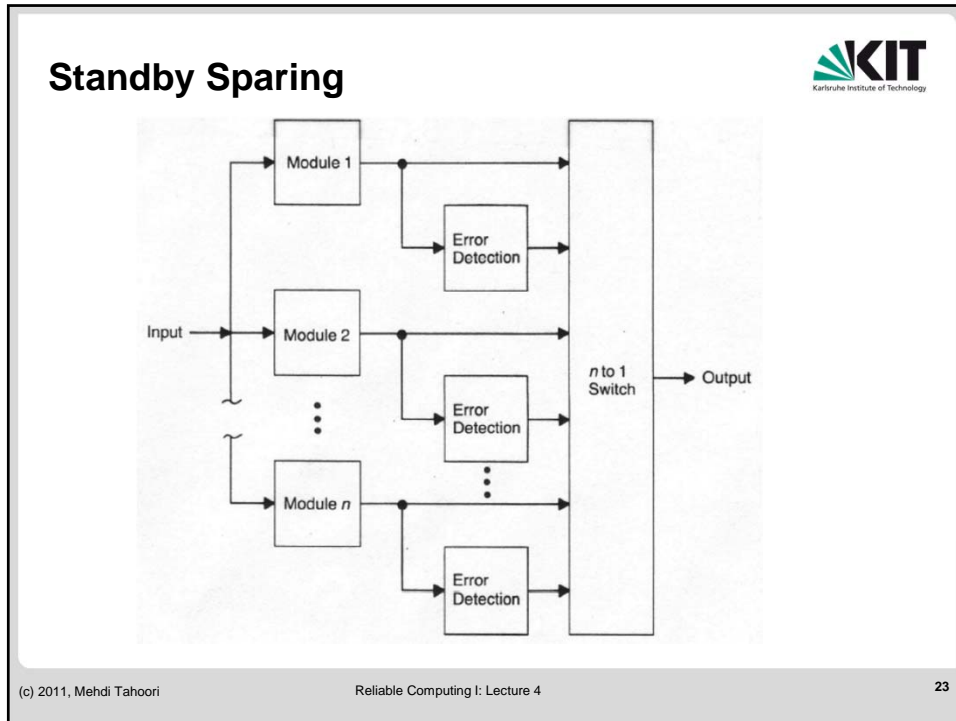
Standby Sparing

KIT
Karlsruhe Institute of Technology

Module 1

Error Detection

Input

Module 2

Error Detection

Module $n$

Error Detection

$n$ to 1 Switch

Output

(c) 2011, Mehdi Tahoori

Reliable Computing I: Lecture 4

23